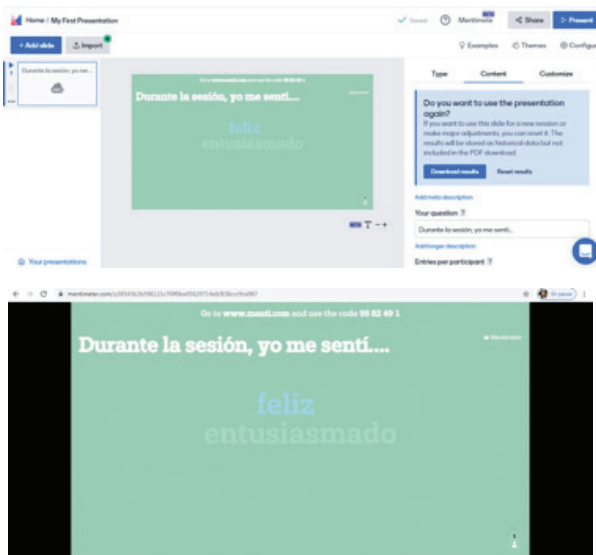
Home / My First Presentation

Saved

Mentimote

Share

Present

+ Add slide

Import

Examples

Themes

Configure

1

Durante la sesión, yo me...

Go to www.menti.com and use the code 95 82 49 1

Durante la sesión, yo me sentí....

feliz

entusiasmado

Type

Content

Customize

Do you want to use the presentation again?

If you want to use this slide for a new session or make major adjustments, you can reset it. The results will be stored as historical data but not included in the PDF download.

Download results

Reset results

Add meta description

Your question

Durante la sesión, yo me sentí...

Add longer description

Entries per participant

Your presentations

mentimeter.com/s/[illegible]

Go to www.menti.com and use the code 95 82 49 1

Mentimeter

Durante la sesión, yo me sentí....

feliz

entusiasmado